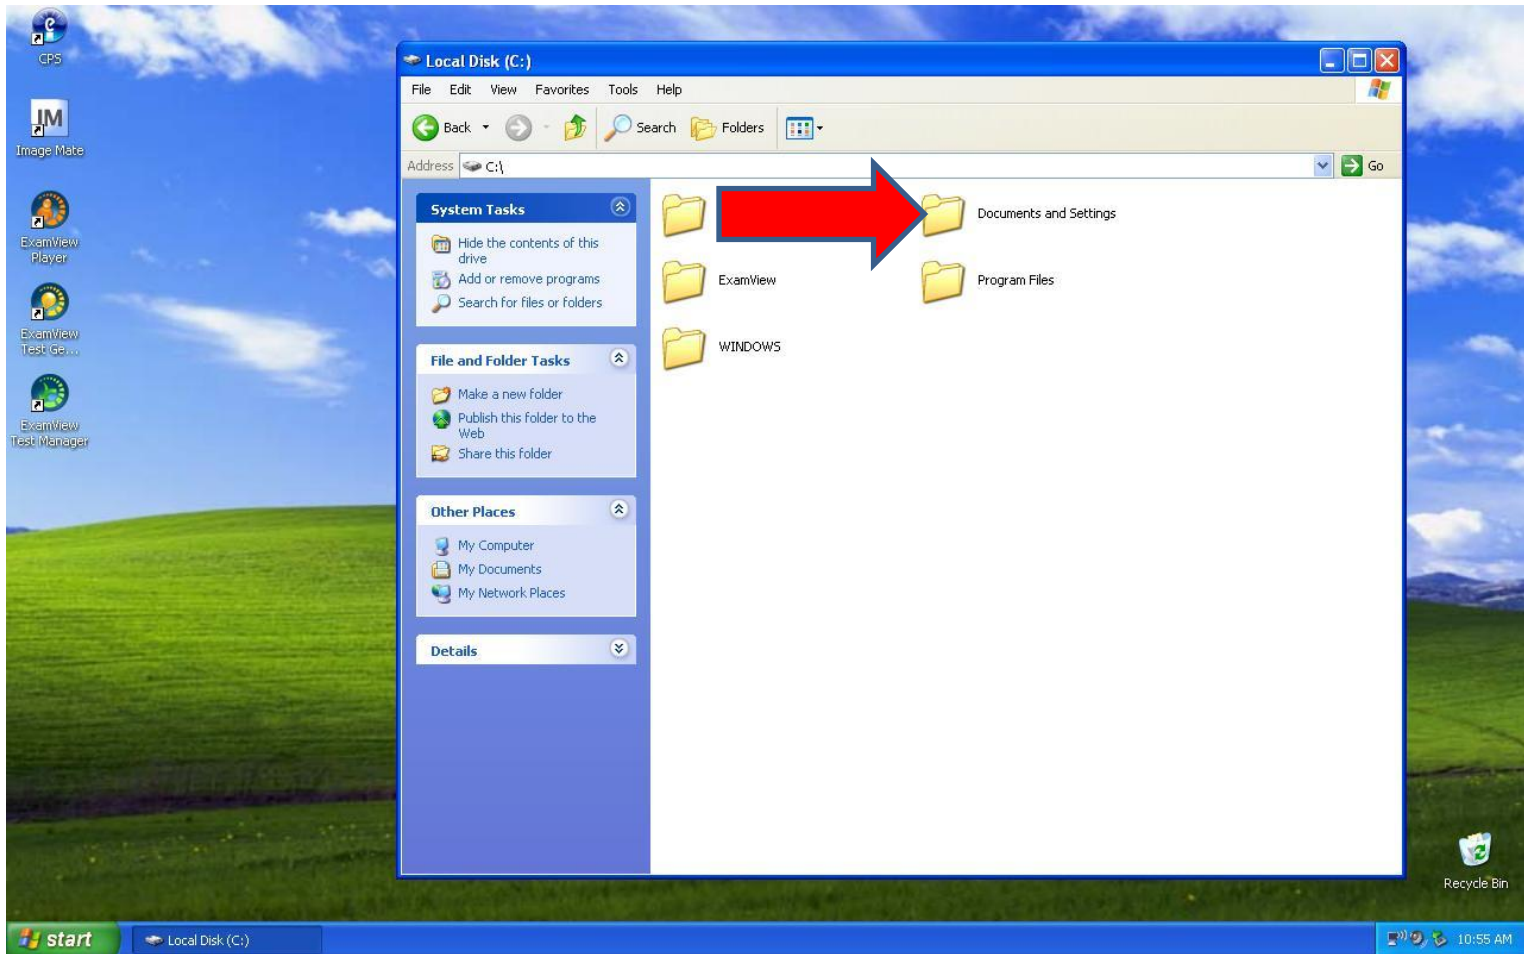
CPS

Image Mate

ExamView Player

ExamView Test Ge...

ExamView Test Manager

Local Disk (C:)

File Edit View Favorites Tools Help

Back Search Folders

Address C:\ Go

System Tasks

Hide the contents of this drive

Add or remove programs

Search for files or folders

File and Folder Tasks

Make a new folder

Publish this folder to the Web

Share this folder

Other Places

My Computer

My Documents

My Network Places

Details

Documents and Settings

ExamView

Program Files

WINDOWS

Recycle Bin

start

Local Disk (C:)

10:55 AM